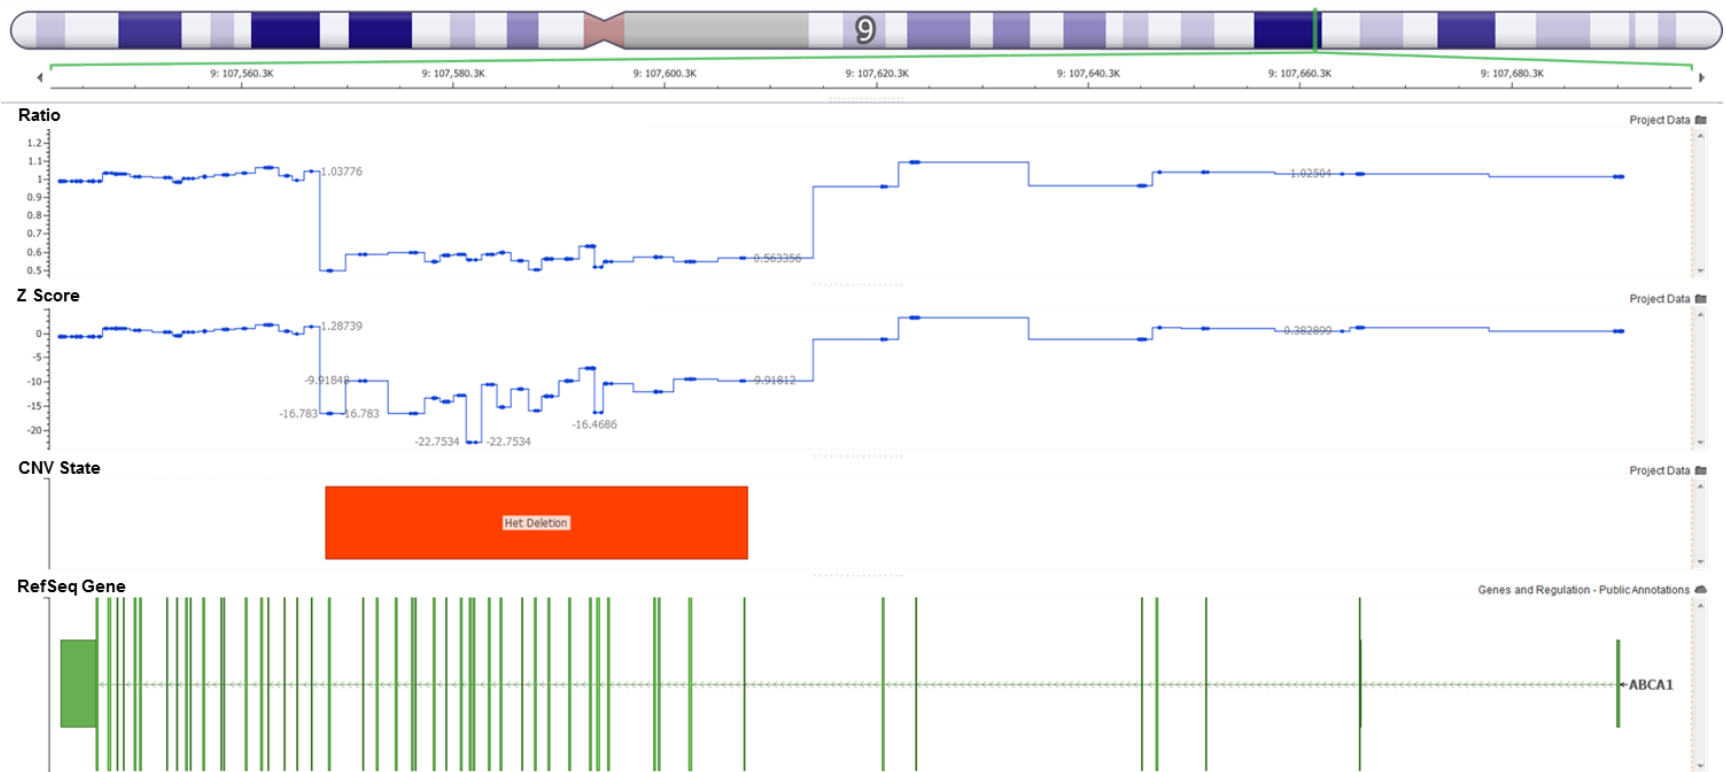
9

9: 107,560.3K
9: 107,580.3K
9: 107,600.3K
9: 107,620.3K
9: 107,640.3K
9: 107,660.3K
9: 107,680.3K

Ratio
Project Data
1.2
1.1
1
0.9
0.8
0.7
0.6
0.5
1.03776
0.563356
1.02504

Z Score
Project Data
0
-5
-10
-15
-20
1.28739
-9.91848
-16.783
-16.783
-22.7534
-22.7534
-16.4686
-9.91812
-0.382899

CNV State
Project Data
Het Deletion

RefSeq Gene
Genes and Regulation - Public Annotations
ABCA1